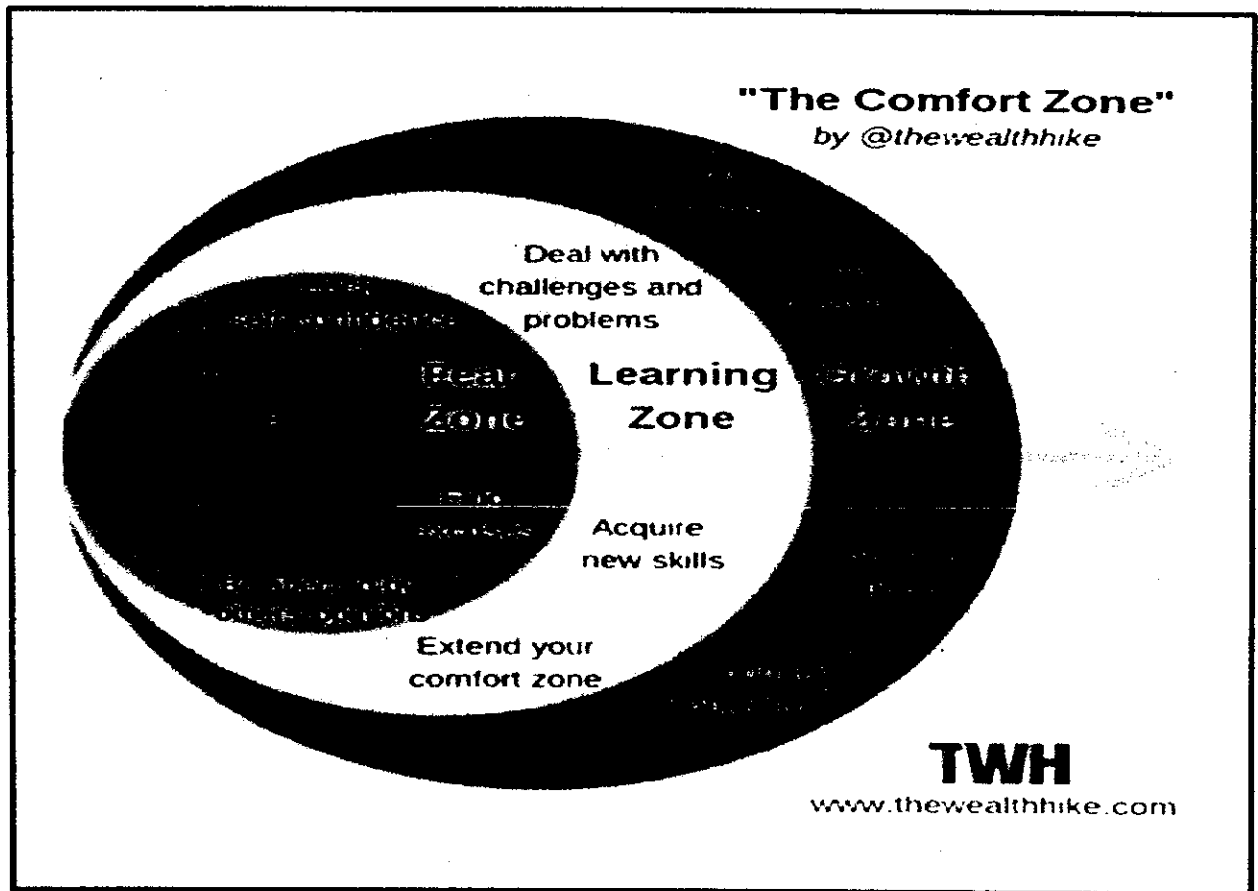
"The Comfort Zone"
by @thewealthhike

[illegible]

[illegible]
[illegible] self-confidence

Fear
Zone

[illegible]
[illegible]

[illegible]
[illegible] opinions

Deal with
challenges and
problems

Learning
Zone

Acquire
new skills

Extend your
comfort zone

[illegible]

Growth
Zone

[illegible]

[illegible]

TWH
www.thewealthhike.com